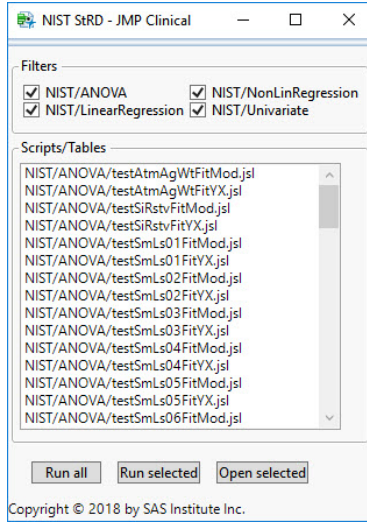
NIST StRD - JMP Clinical

Filters
☑ NIST/ANOVA
☑ NIST/LinearRegression
☑ NIST/NonLinRegression
☑ NIST/Univariate

Scripts/Tables
NIST/ANOVA/testAtmAgWtFitMod.jsl
NIST/ANOVA/testAtmAgWtFitYX.jsl
NIST/ANOVA/testSiRstvFitMod.jsl
NIST/ANOVA/testSiRstvFitYX.jsl
NIST/ANOVA/testSmLs01FitMod.jsl
NIST/ANOVA/testSmLs01FitYX.jsl
NIST/ANOVA/testSmLs02FitMod.jsl
NIST/ANOVA/testSmLs02FitYX.jsl
NIST/ANOVA/testSmLs03FitMod.jsl
NIST/ANOVA/testSmLs03FitYX.jsl
NIST/ANOVA/testSmLs04FitMod.jsl
NIST/ANOVA/testSmLs04FitYX.jsl
NIST/ANOVA/testSmLs05FitMod.jsl
NIST/ANOVA/testSmLs05FitYX.jsl
NIST/ANOVA/testSmLs06FitMod.jsl

Run all
Run selected
Open selected

Copyright © 2018 by SAS Institute Inc.